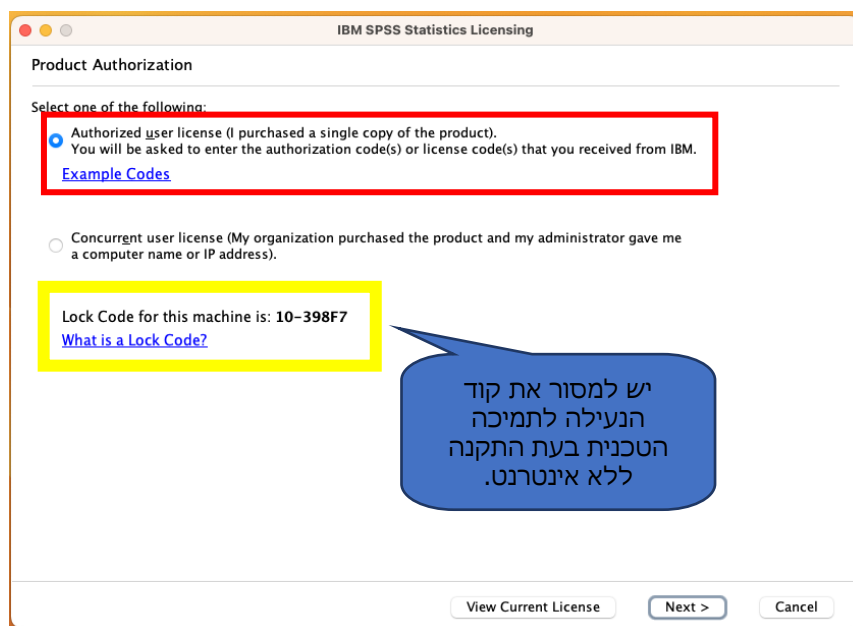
IBM SPSS Statistics Licensing

Product Authorization

Select one of the following:

Authorized user license (I purchased a single copy of the product).
You will be asked to enter the authorization code(s) or license code(s) that you received from IBM.
Example Codes

Concurrent user license (My organization purchased the product and my administrator gave me a computer name or IP address).

Lock Code for this machine is: 10-398F7
What is a Lock Code?

יש למסור את קוד הנעילה לתמיכה הטכנית בעת התקנה ללא אינטרנט.

View Current License
Next >
Cancel